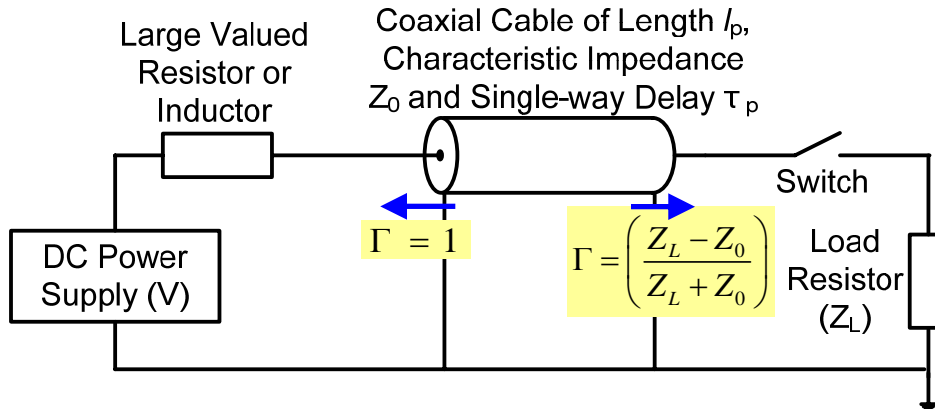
Large Valued Resistor or Inductor

Coaxial Cable of Length $l_p$, Characteristic Impedance $Z_0$ and Single-way Delay $\tau_p$

Switch

$\Gamma = 1$

$\Gamma = \left(\frac{Z_L - Z_0}{Z_L + Z_0}\right)$

DC Power Supply (V)

Load Resistor ($Z_L$)